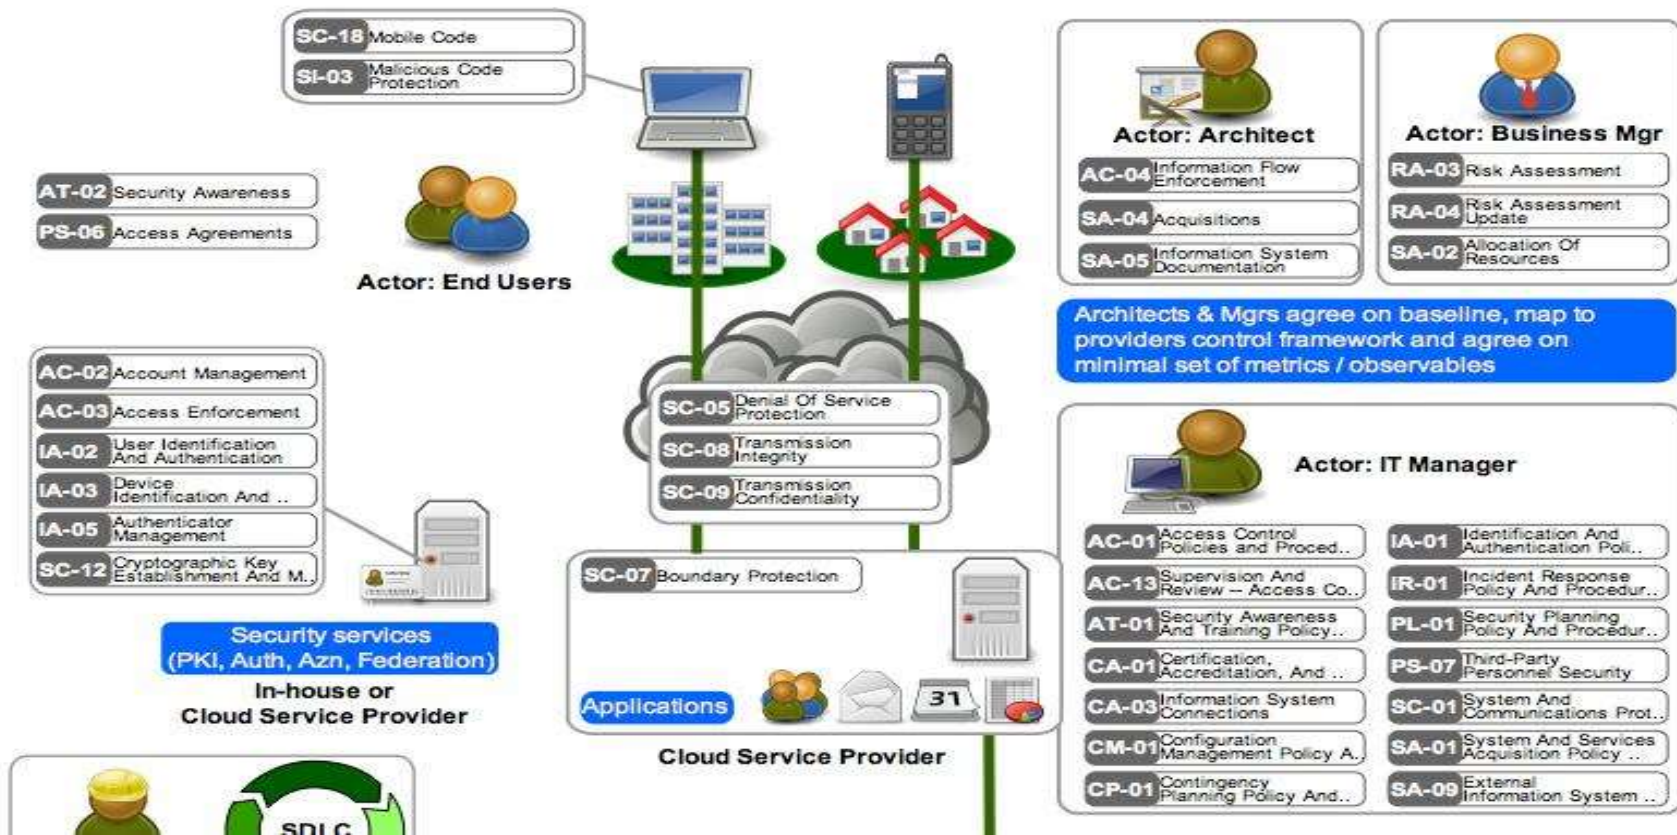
SC-18 Mobile Code
SI-03 Malicious Code Protection

AT-02 Security Awareness
PS-06 Access Agreements

Actor: End Users

AC-02 Account Management
AC-03 Access Enforcement
IA-02 User Identification And Authentication
IA-03 Device Identification And ..
IA-05 Authenticator Management
SC-12 Cryptographic Key Establishment And M..

Security services (PKI, Auth, Azn, Federation)

In-house or Cloud Service Provider

SDLC

SC-05 Denial Of Service Protection
SC-08 Transmission Integrity
SC-09 Transmission Confidentiality

SC-07 Boundary Protection

Applications

31

Cloud Service Provider

Actor: Architect
AC-04 Information Flow Enforcement
SA-04 Acquisitions
SA-05 Information System Documentation

Actor: Business Mgr
RA-03 Risk Assessment
RA-04 Risk Assessment Update
SA-02 Allocation Of Resources

Architects & Mgrs agree on baseline, map to providers control framework and agree on minimal set of metrics / observables

Actor: IT Manager

AC-01 Access Control Policies and Proced..
AC-13 Supervision And Review -- Access Co..
AT-01 Security Awareness And Training Policy..
CA-01 Certification, Accreditation, And ..
CA-03 Information System Connections
CM-01 Configuration Management Policy A..
CP-01 Contingency Planning Policy And..

IA-01 Identification And Authentication Poli..
IR-01 Incident Response Policy And Procedur..
PL-01 Security Planning Policy And Procedur..
PS-07 Third-Party Personnel Security
SC-01 System And Communications Prot..
SA-01 System And Services Acquisition Policy ..
SA-09 External Information System ..